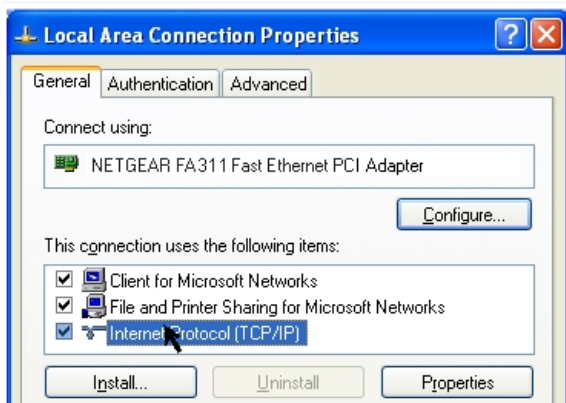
Local Area Connection Properties

?

General | Authentication | Advanced

Connect using:

NETGEAR FA311 Fast Ethernet PCI Adapter

Configure...

This connection uses the following items:

Client for Microsoft Networks

File and Printer Sharing for Microsoft Networks

Internet Protocol (TCP/IP)

Install... | Uninstall | Properties